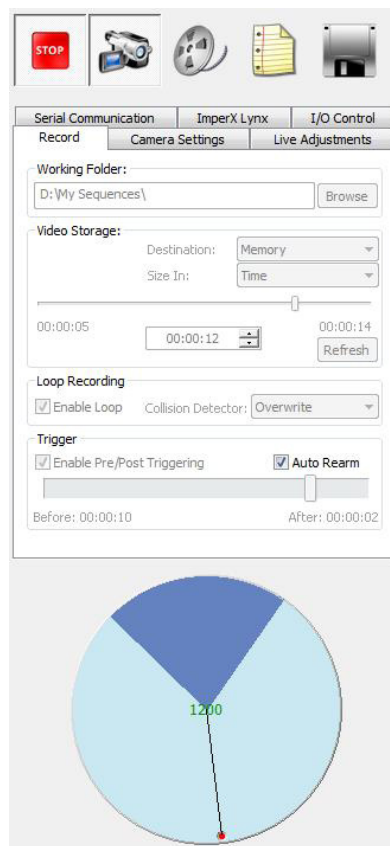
STOP

Serial Communication
ImperX Lynx
I/O Control
Record
Camera Settings
Live Adjustments

Working Folder:
D:\My Sequences\
Browse

Video Storage:
Destination: Memory
Size In: Time
00:00:05
00:00:12
00:00:14
Refresh

Loop Recording
Enable Loop
Collision Detector: Overwrite

Trigger
Enable Pre/Post Triggering
Auto Rearm
Before: 00:00:10
After: 00:00:02

1200